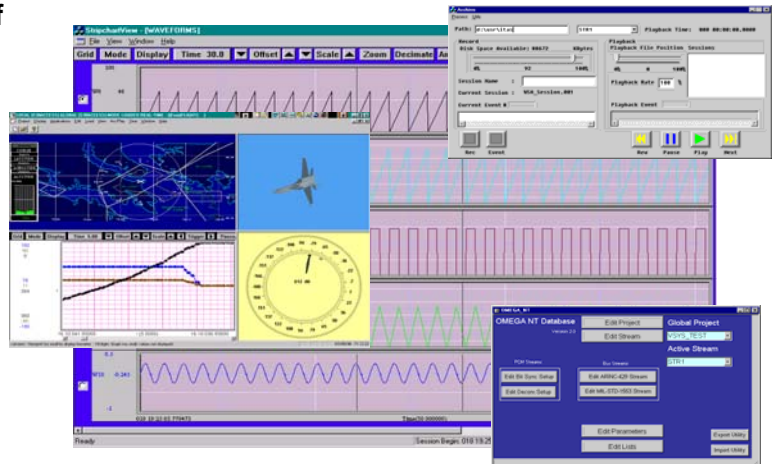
f

StripchartView - [WAVEFORMS]
File View Window Help
Grid Mode Display Time 30.8 Offset Scale Zoom Decimate An

Archive
Path: d:\usr\lta\ STR1 Playback Time: 000 00:00:00.0000
Record
Disk Space Available: 00672 KBytes
0% 93 100%
Session Name :
Current Session : WSA_Session.001
Current Event #
Rec Event
Playback
Playback File Position Sessions
0% 0 100%
Playback Rate 100 %
Playback Event
Rew Pause Play Next

0.243
Ready Session Begin: 019 19:25

OMEGA NT Database
Version 2.0
Edit Project
Edit Stream
Global Project
VSYS_TEST
Active Stream
STR1
PCM Streams
Edit Bit Sync Setup
Edit Decom Setup
Bus Streams
Edit ARINC-429 Stream
Edit MIL-STD-1553 Stream
Edit Parameters
Edit Lists
Export Utility
Import Utility